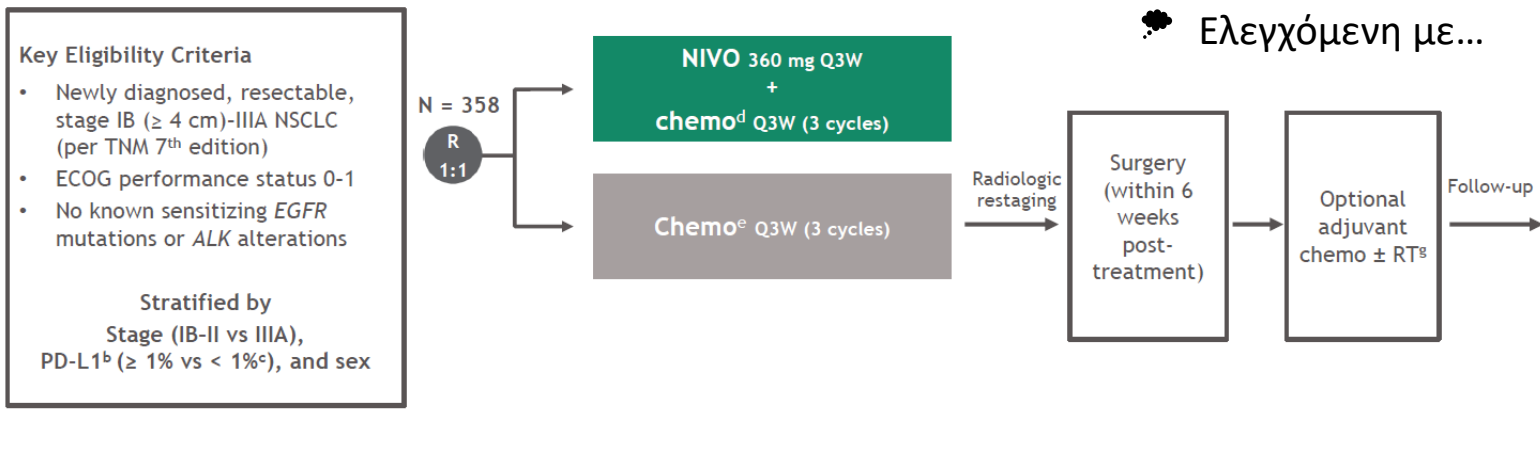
Ελεγχόμενη με…

Key Eligibility Criteria
• Newly diagnosed, resectable, stage IB (≥ 4 cm)-IIIA NSCLC (per TNM 7$^{th}$ edition)
• ECOG performance status 0-1
• No known sensitizing *EGFR* mutations or *ALK* alterations

Stratified by
Stage (IB-II vs IIIA), PD-L1$^{b}$ (≥ 1% vs < 1%$^{c}$), and sex

N = 358

R
1:1

NIVO 360 mg Q3W
+
chemo$^{d}$ Q3W (3 cycles)

Chemo$^{e}$ Q3W (3 cycles)

Radiologic restaging

Surgery (within 6 weeks post-treatment)

Optional adjuvant chemo ± RT$^{g}$

Follow-up